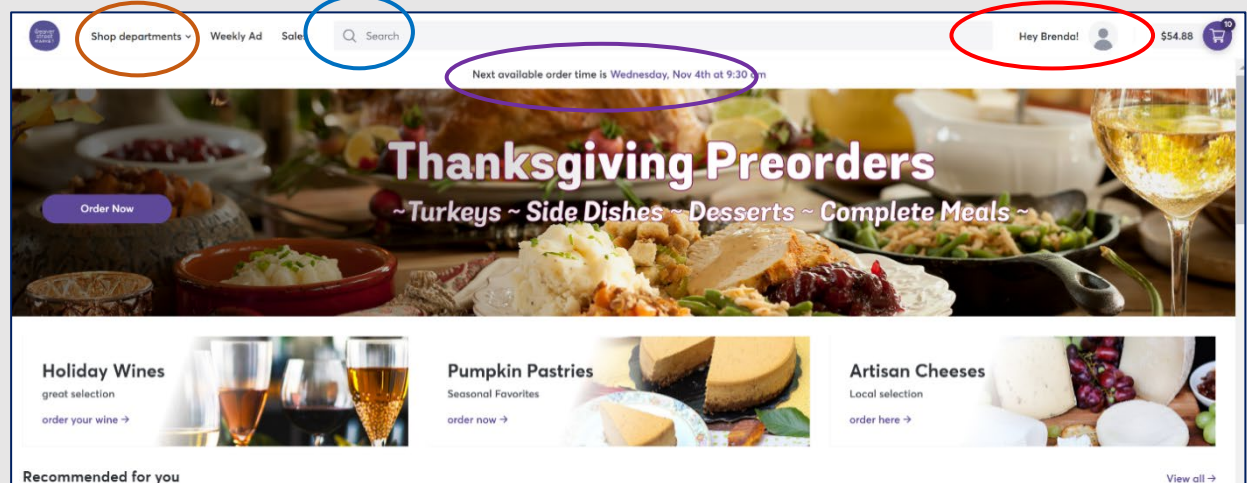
Shop departments ⌄ Weekly Ad Sale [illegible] Search

Hey Brenda! $54.88 10

Next available order time is Wednesday, Nov 4th at 9:30 am

Thanksgiving Preorders
~Turkeys ~ Side Dishes ~ Desserts ~ Complete Meals ~

Order Now

Holiday Wines
great selection
order your wine →

Pumpkin Pastries
Seasonal Favorites
order now →

Artisan Cheeses
Local selection
order here →

Recommended for you

View all →